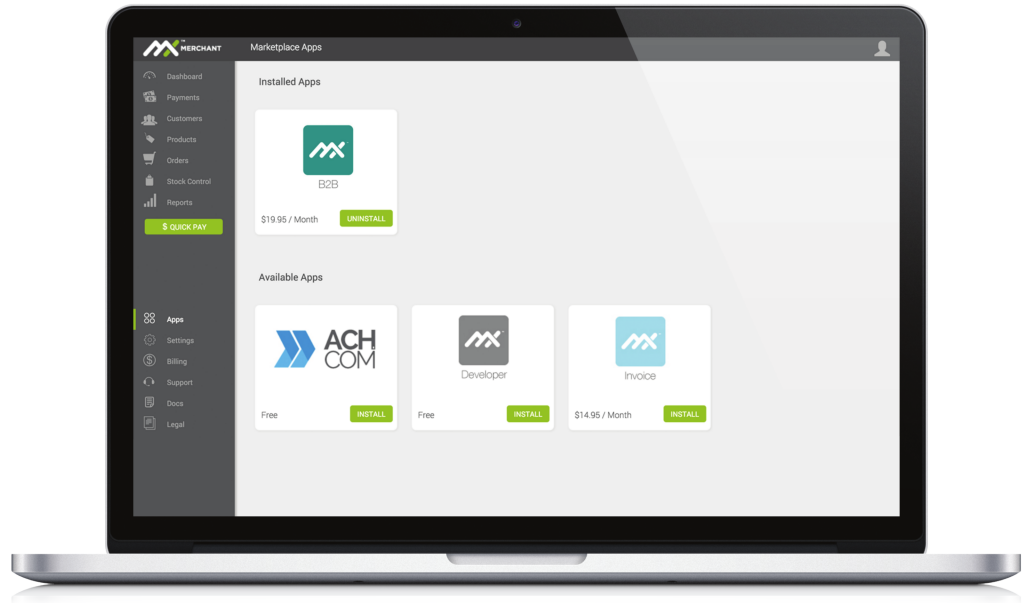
MERCHANT

Marketplace Apps

Dashboard
Payments
Customers
Products
Orders
Stock Control
Reports
$ QUICK PAY

Apps
Settings
Billing
Support
Docs
Legal

Installed Apps

B2B
$19.95 / Month
UNINSTALL

Available Apps

ACH COM
Free
INSTALL

Developer
Free
INSTALL

Invoice
$14.95 / Month
INSTALL